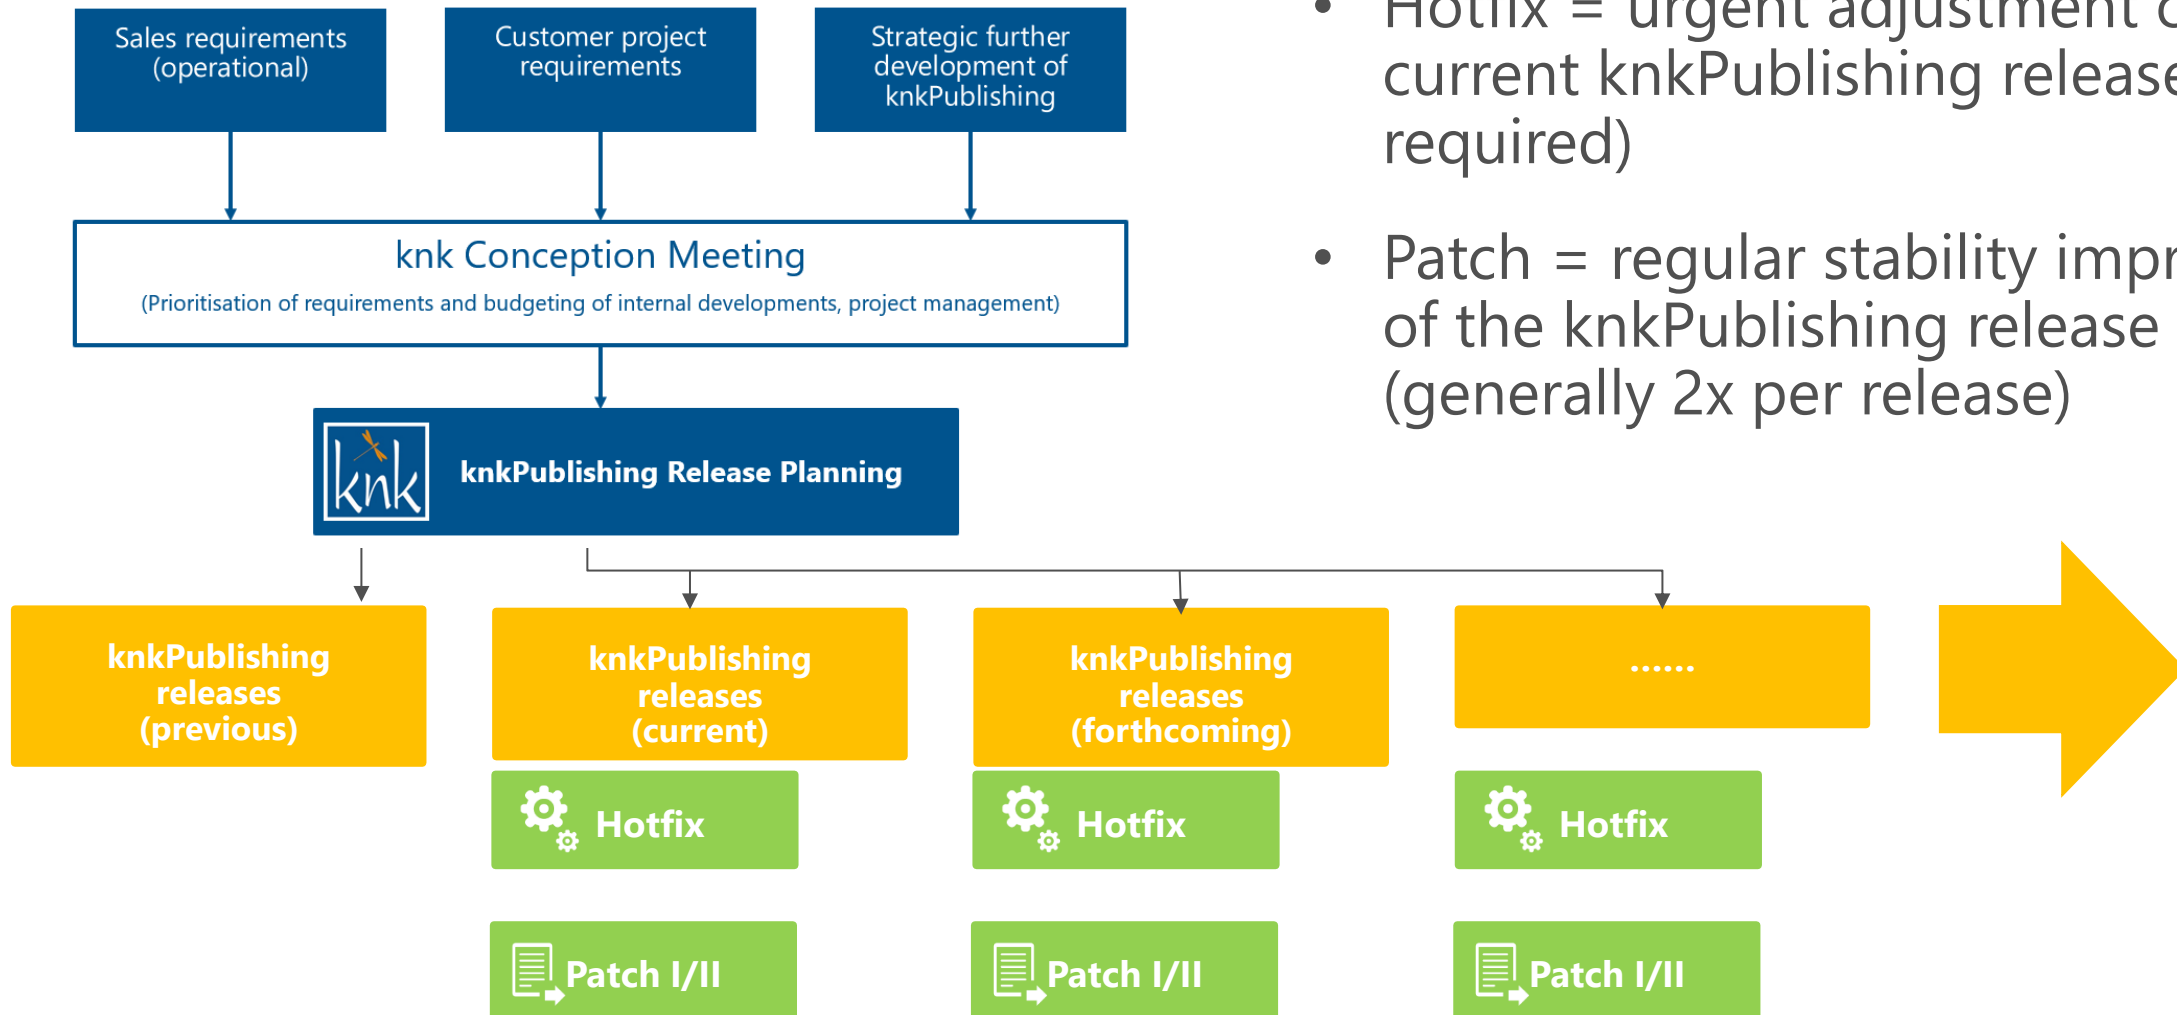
Sales requirements (operational)

Customer project requirements

Strategic further development of knkPublishing

knk Conception Meeting

(Prioritisation of requirements and budgeting of internal developments, project management)

knk

knkPublishing Release Planning

knkPublishing releases (previous)

knkPublishing releases (current)

knkPublishing releases (forthcoming)

......

Hotfix

Hotfix

Hotfix

Patch I/II

Patch I/II

Patch I/II

• Hotfix = urgent adjustment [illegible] current knkPublishing release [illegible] required)

• Patch = regular stability impr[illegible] of the knkPublishing release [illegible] (generally 2x per release)